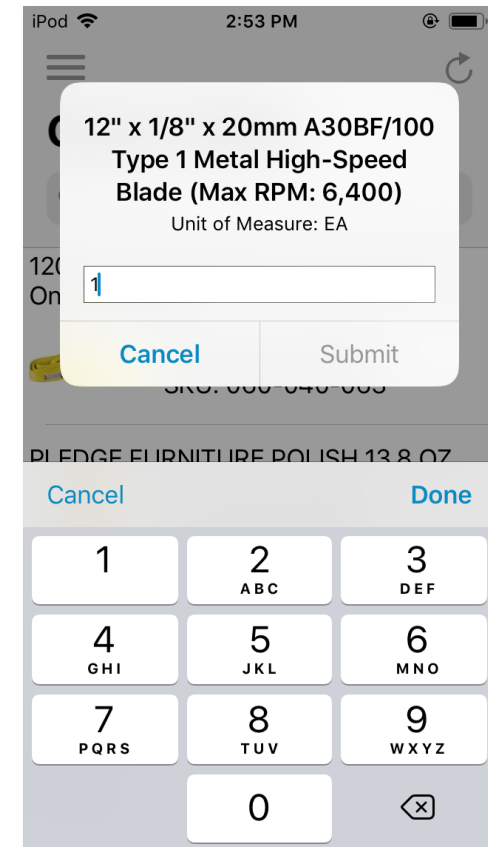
iPod 2:53 PM

12" x 1/8" x 20mm A30BF/100 Type 1 Metal High-Speed Blade (Max RPM: 6,400)
Unit of Measure: EA

1

Cancel Submit

12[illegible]
On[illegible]

SKU: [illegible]

PLEDGE FURNITURE POLISH 13.8 OZ

Cancel Done

1
2 ABC
3 DEF
4 GHI
5 JKL
6 MNO
7 PQRS
8 TUV
9 WXYZ
0